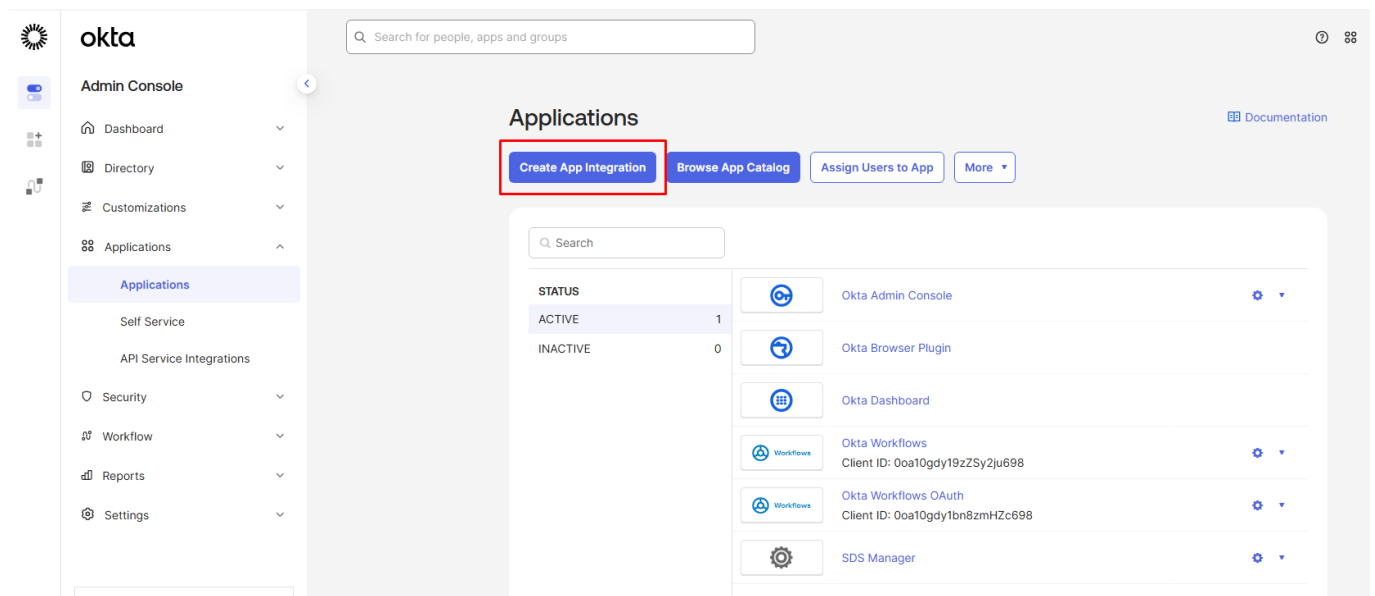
okta

Admin Console

Dashboard
Directory
Customizations
Applications
Applications
Self Service
API Service Integrations
Security
Workflow
Reports
Settings

Search for people, apps and groups

Applications

Documentation

Create App Integration
Browse App Catalog
Assign Users to App
More ▾

Search

STATUS

| | |
|---|---|
| ACTIVE | 1 |
| INACTIVE | 0 |

Okta Admin Console
Okta Browser Plugin
Okta Dashboard
Workflows
Okta Workflows
Client ID: 0oa10gdy19zZSy2ju698
Workflows
Okta Workflows OAuth
Client ID: 0oa10gdy1bn8zmHZc698
SDS Manager